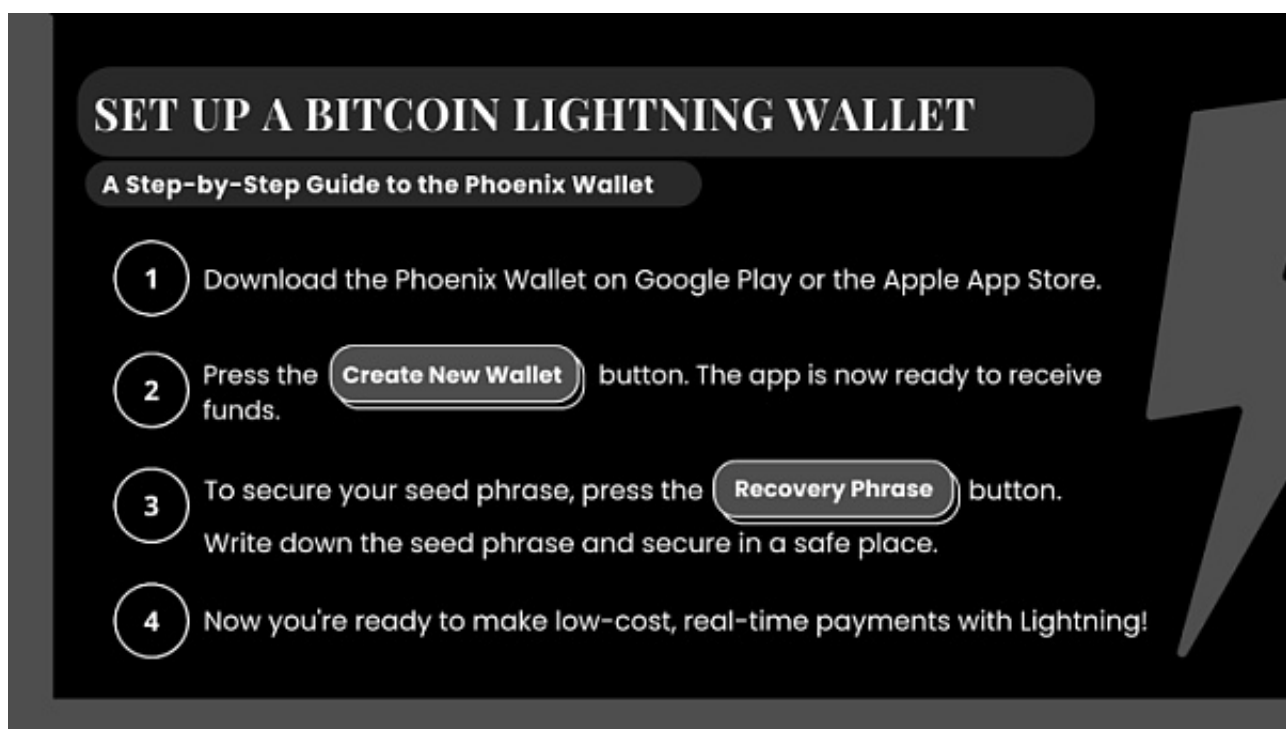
SET UP A BITCOIN LIGHTNING WALLET

A Step-by-Step Guide to the Phoenix Wallet

1 Download the Phoenix Wallet on Google Play or the Apple App Store.

2 Press the Create New Wallet button. The app is now ready to receive funds.

3 To secure your seed phrase, press the Recovery Phrase button. Write down the seed phrase and secure in a safe place.

4 Now you're ready to make low-cost, real-time payments with Lightning!